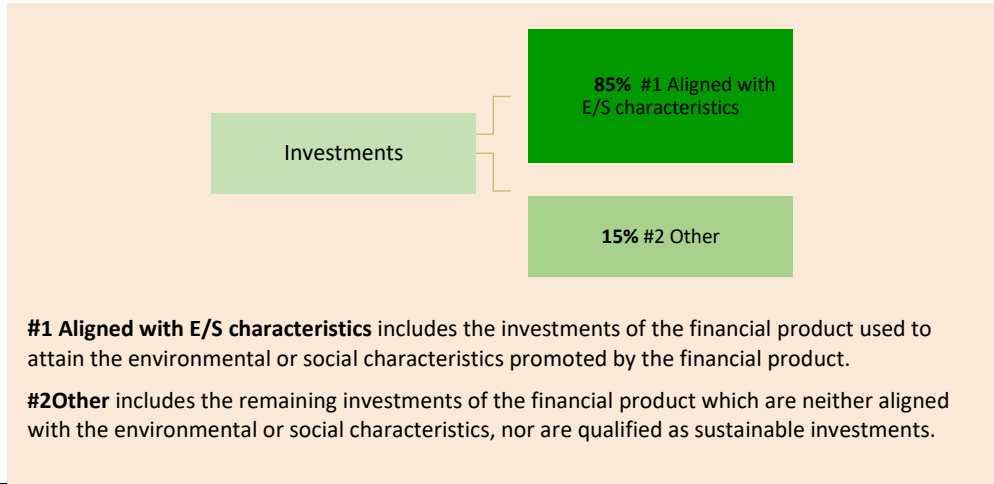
Investments

85% #1 Aligned with E/S characteristics

15% #2 Other

#1 Aligned with E/S characteristics includes the investments of the financial product used to attain the environmental or social characteristics promoted by the financial product.

#2Other includes the remaining investments of the financial product which are neither aligned with the environmental or social characteristics, nor are qualified as sustainable investments.